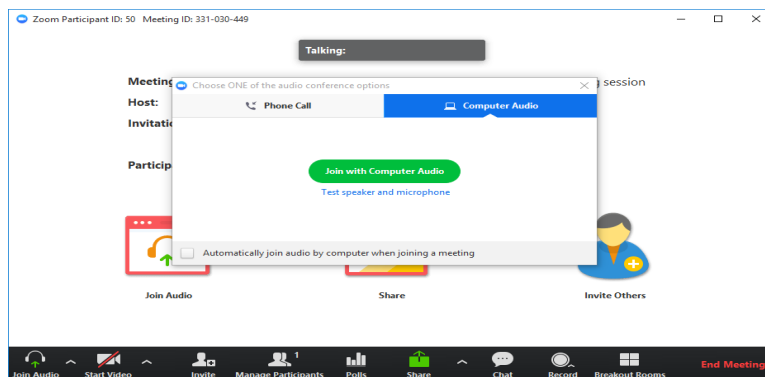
Zoom Participant ID: 50 Meeting ID: 331-030-449

Talking:

Meeting

Host:

Invitation

Particip

g session

Choose ONE of the audio conference options

Phone Call

Computer Audio

Join with Computer Audio

Test speaker and microphone

Automatically join audio by computer when joining a meeting

Join Audio

Share

Invite Others

Join Audio

Start Video

Invite

1

Manage Participants

Polls

Share

Chat

Record

Breakout Rooms

End Meeting